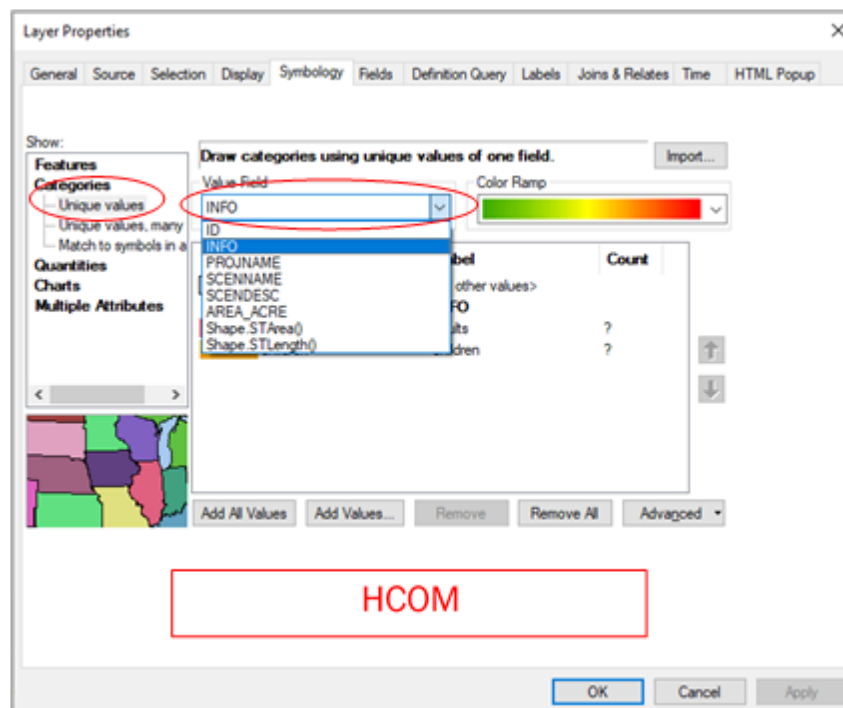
Layer Properties

General | Source | Selection | Display | Symbology | Fields | Definition Query | Labels | Joins & Relates | Time | HTML Popup

Show:
Features
Categories
Unique values
Unique values, many
Match to symbols in a
Quantities
Charts
Multiple Attributes

Draw categories using unique values of one field.

Import...

Value Field
INFO
ID
INFO
PROJNAME
SCENNAME
SCENDESC
AREA_ACRE
Shape.STArea()
Shape.STLength()

Color Ramp

bel | Count
other values>
FO
lts | ?
dren | ?

Add All Values | Add Values... | Remove | Remove All | Advanced

HCOM

OK | Cancel | Apply